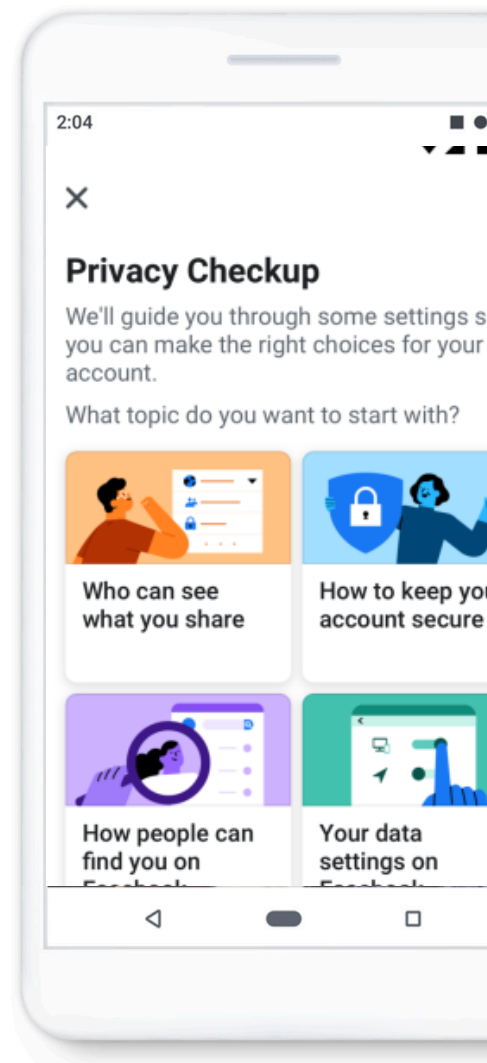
2:04

×

Privacy Checkup

We'll guide you through some settings s you can make the right choices for your account.

What topic do you want to start with?

Who can see what you share

How to keep yo account secure

How people can find you on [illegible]

Your data settings on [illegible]